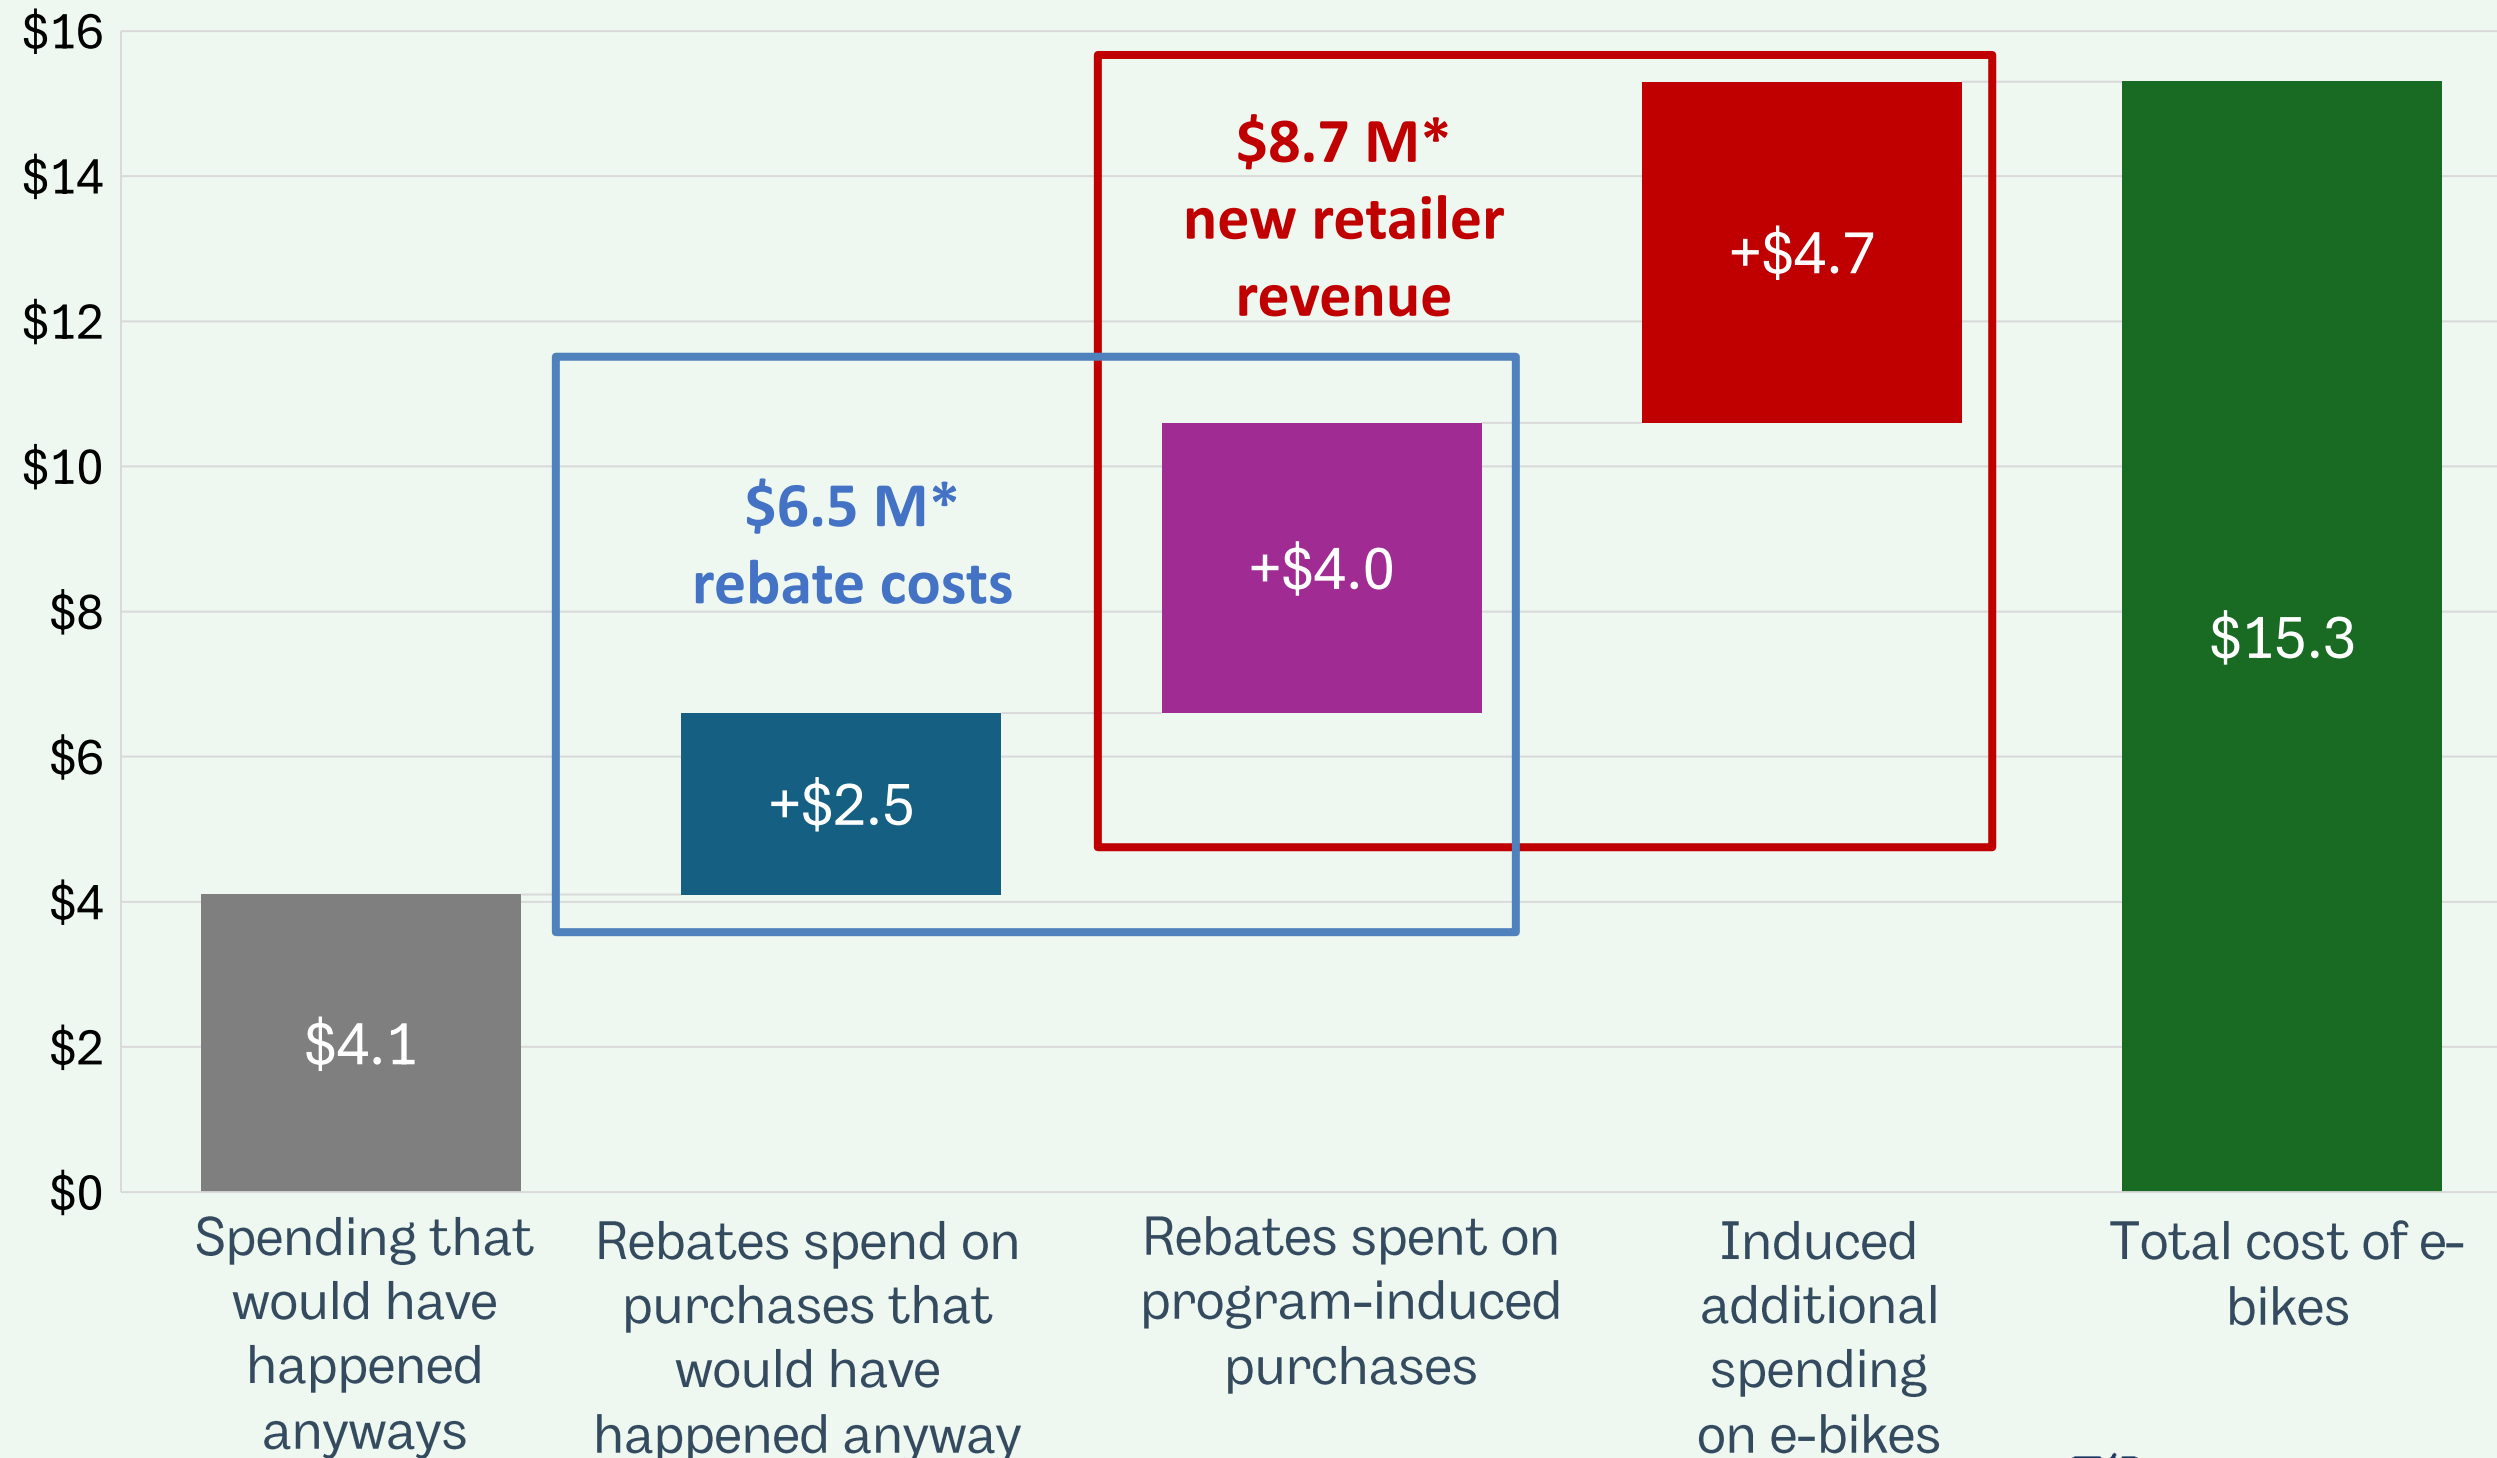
$16
$14
$12
$10
$8
$6
$4
$2
$0

$8.7 M*
new retailer
revenue

$6.5 M*
rebate costs

$4.1
+$2.5
+$4.0
+$4.7
$15.3

Spending that would have happened anyways

Rebates spend on purchases that would have happened anyway

Rebates spent on program-induced purchases

Induced additional spending on e-bikes

Total cost of e-bikes